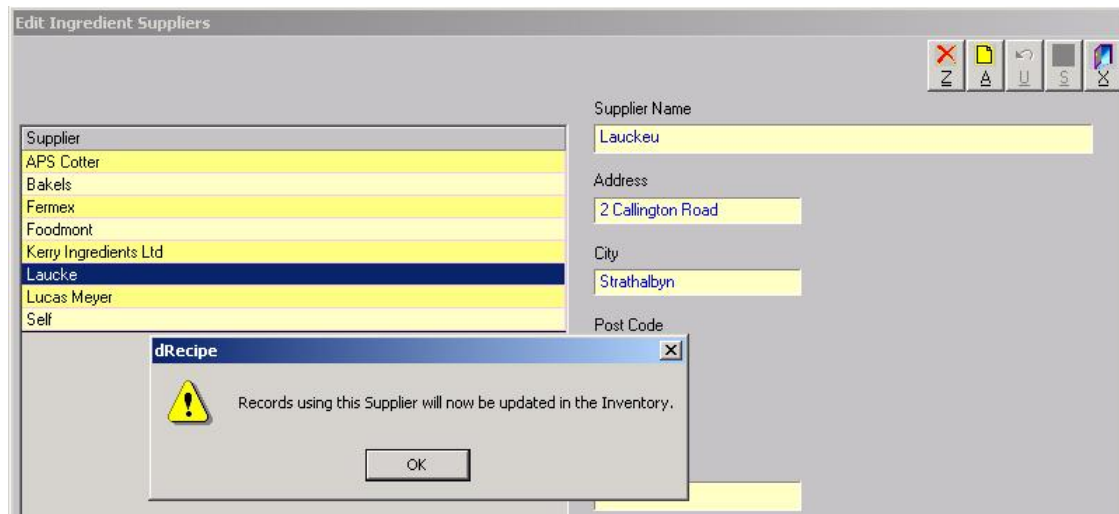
Edit Ingredient Suppliers

Z A U S X

Supplier
APS Cotter
Bakels
Fermex
Foodmont
Kerry Ingredients Ltd
Laucke
Lucas Meyer
Self

Supplier Name
Lauckeu

Address
2 Callington Road

City
Strathalbyn

Post Code

dRecipe

Records using this Supplier will now be updated in the Inventory.

OK